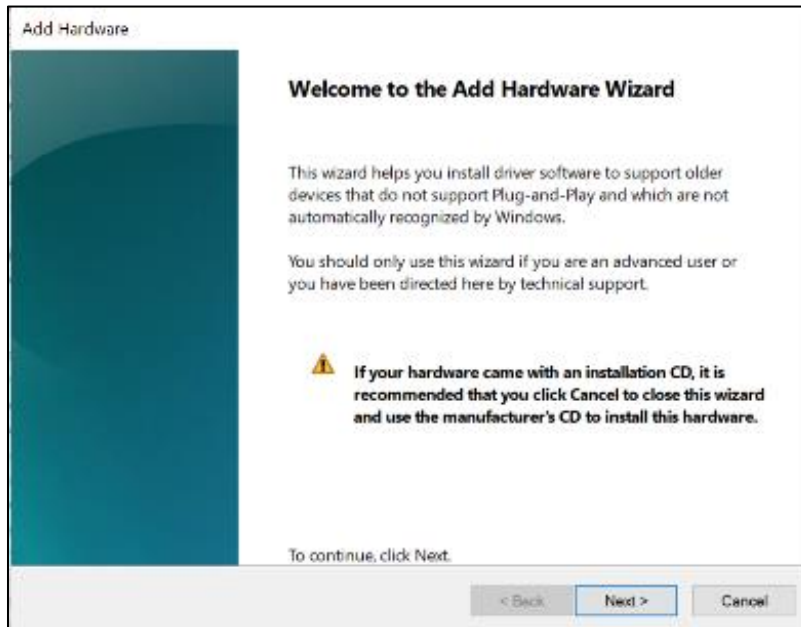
Add Hardware

Welcome to the Add Hardware Wizard

This wizard helps you install driver software to support older devices that do not support Plug-and-Play and which are not automatically recognized by Windows.

You should only use this wizard if you are an advanced user or you have been directed here by technical support.

If your hardware came with an installation CD, it is recommended that you click Cancel to close this wizard and use the manufacturer's CD to install this hardware.

To continue, click Next.

< Back | Next > | Cancel